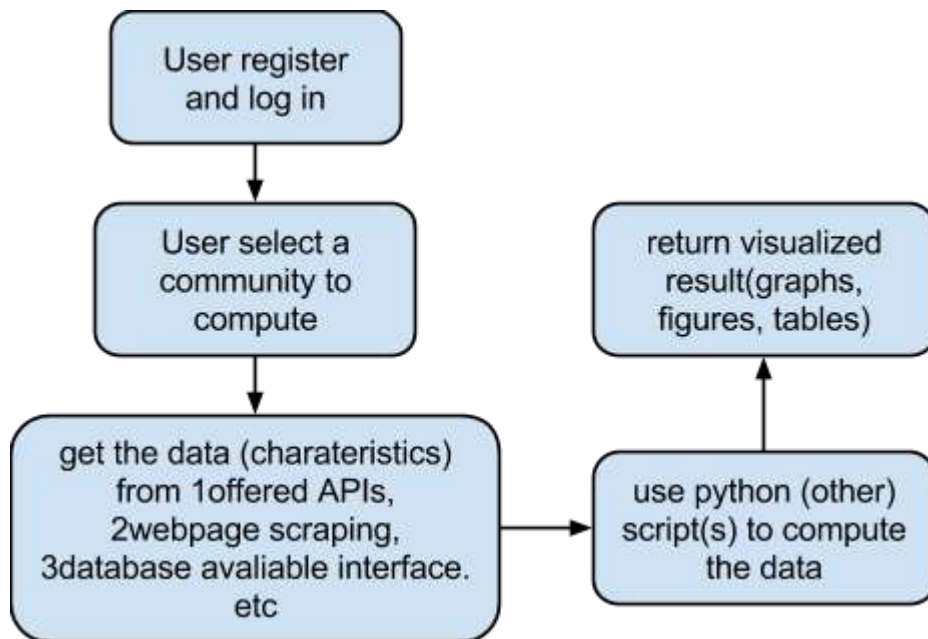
User register and log in

User select a community to compute

get the data (charateristics) from 1offered APIs, 2webpage scraping, 3database avaliable interface. etc

use python (other) script(s) to compute the data

return visualized result(graphs, figures, tables)